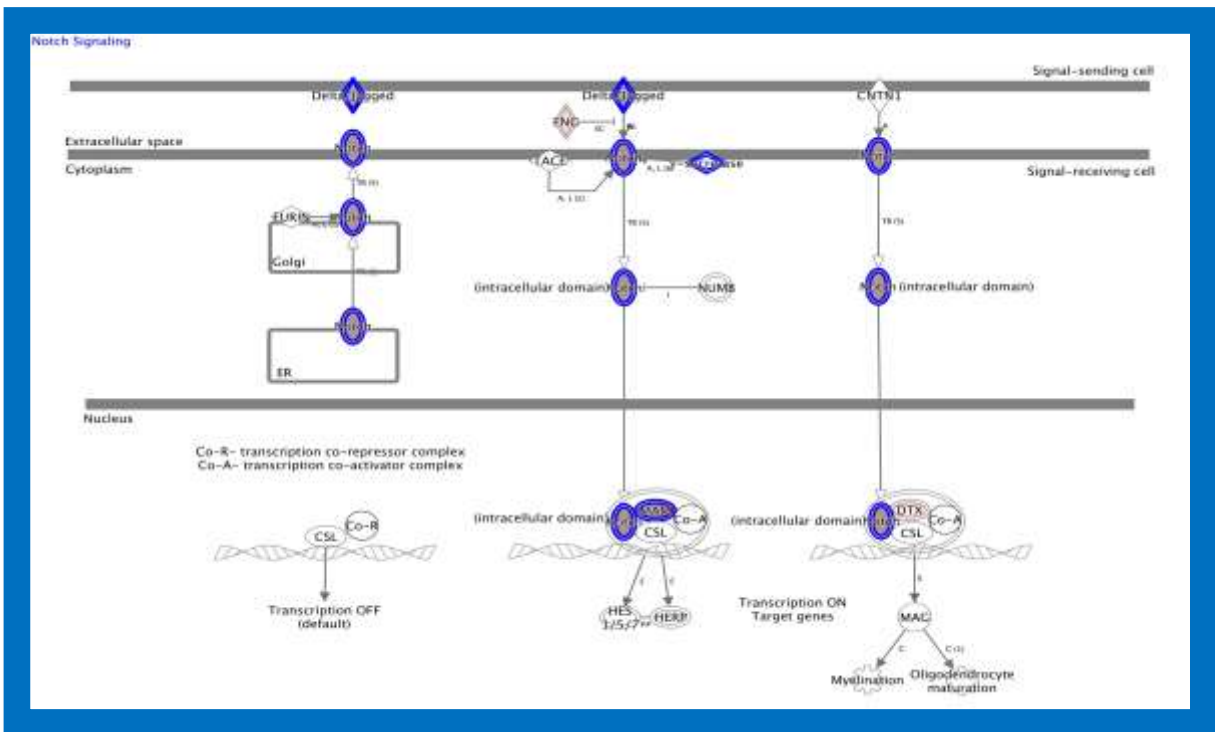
Notch Signaling

Signal-sending cell

Delta/Jagged

Delta/Jagged

CNTN1

FNG

Extracellular space

Cytoplasm

Signal-receiving cell

Notch

ACE

Notch

γ-Secretase

Notch

FURIN

Notch

Golgi

Notch

ER

(intracellular domain)Notch

NUMB

Notch (intracellular domain)

Nucleus

Co-R- transcription co-repressor complex
Co-A- transcription co-activator complex

CSL

Co-R

Transcription OFF
(default)

(intracellular domain)

Notch

SMX

Co-A

CSL

HES 1/5/7

HERP

Transcription ON
Target genes

(intracellular domain)

Notch

DTX

Co-A

CSL

MAG

Myelination

Oligodendrocyte maturation